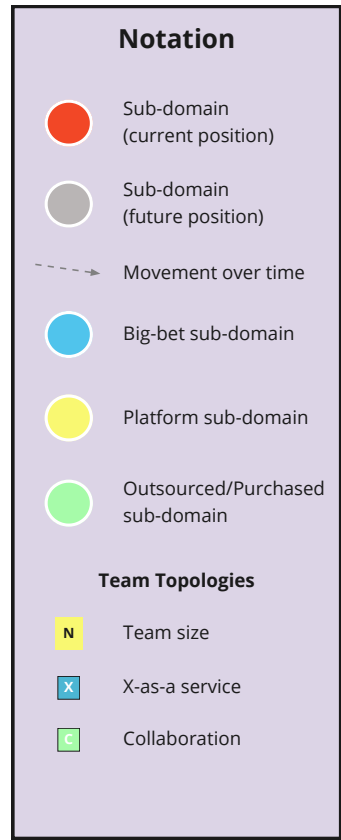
Notation

Sub-domain (current position)

Sub-domain (future position)

Movement over time

Big-bet sub-domain

Platform sub-domain

Outsourced/Purchased sub-domain

Team Topologies

N Team size

X X-as-a service

C Collaboration